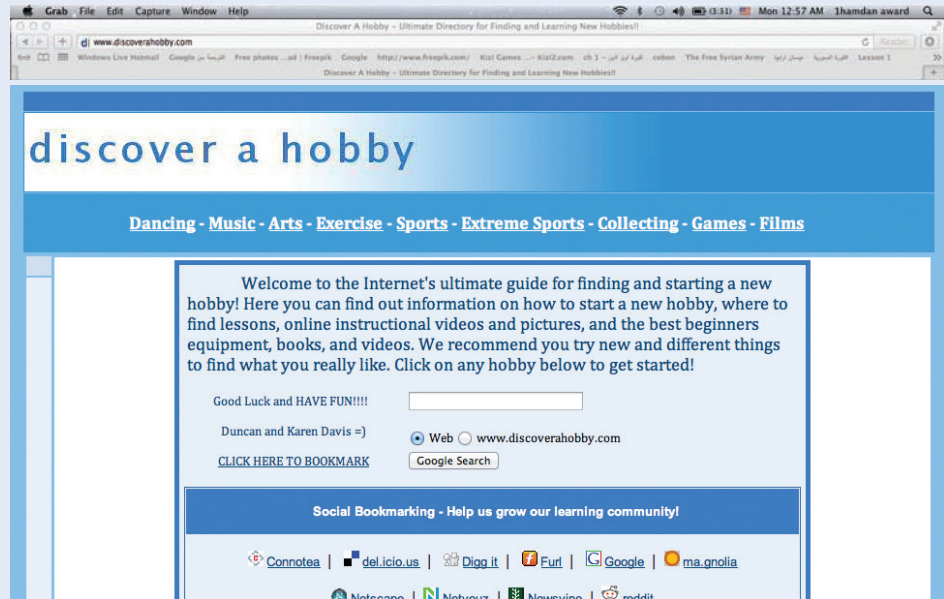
Grab File Edit Capture Window Help (3:31) Mon 12:57 AM 1hamdan award

Discover A Hobby – Ultimate Directory for Finding and Learning New Hobbies!!

www.discoverahobby.com

Reader

Windows Live Hotmail Google الترجمة من Free photos ...ad | Freepik Google http://www.freepik.com/ Kizi Games ... Kizi2.com ch 1 – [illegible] cobon The Free Syrian Army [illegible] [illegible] Lesson 1

Discover A Hobby – Ultimate Directory for Finding and Learning New Hobbies!!

discover a hobby

Dancing - Music - Arts - Exercise - Sports - Extreme Sports - Collecting - Games - Films

Welcome to the Internet's ultimate guide for finding and starting a new hobby! Here you can find out information on how to start a new hobby, where to find lessons, online instructional videos and pictures, and the best beginners equipment, books, and videos. We recommend you try new and different things to find what you really like. Click on any hobby below to get started!

Good Luck and HAVE FUN!!!!

Duncan and Karen Davis =)

Web www.discoverahobby.com

CLICK HERE TO BOOKMARK

Google Search

Social Bookmarking - Help us grow our learning community!

Connotea | del.icio.us | Digg it | Furl | Google | ma.gnolia

Netscape | Netvouz | Newsvine | reddit